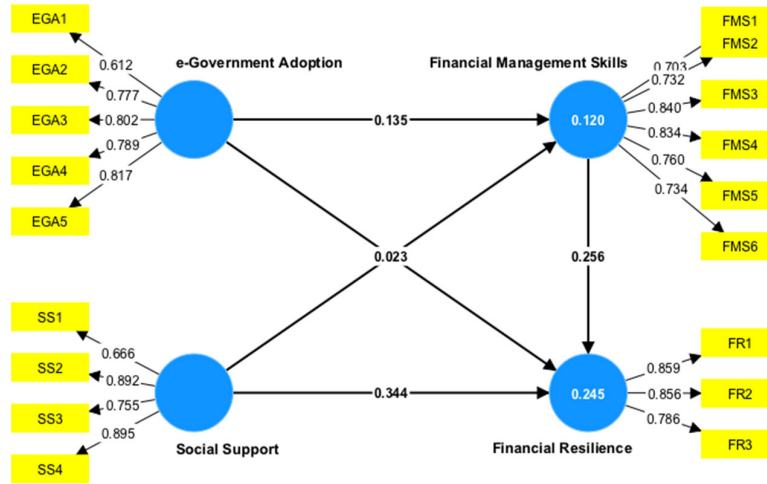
EGA1
EGA2
EGA3
EGA4
EGA5
0.612
0.777
0.802
0.789
0.817
e-Government Adoption
Financial Management Skills
FMS1
FMS2
FMS3
FMS4
FMS5
FMS6
0.703
0.732
0.840
0.834
0.760
0.734
0.120
0.135
0.023
0.256
SS1
SS2
SS3
SS4
0.666
0.892
0.755
0.895
Social Support
0.344
0.245
Financial Resilience
FR1
FR2
FR3
0.859
0.856
0.786